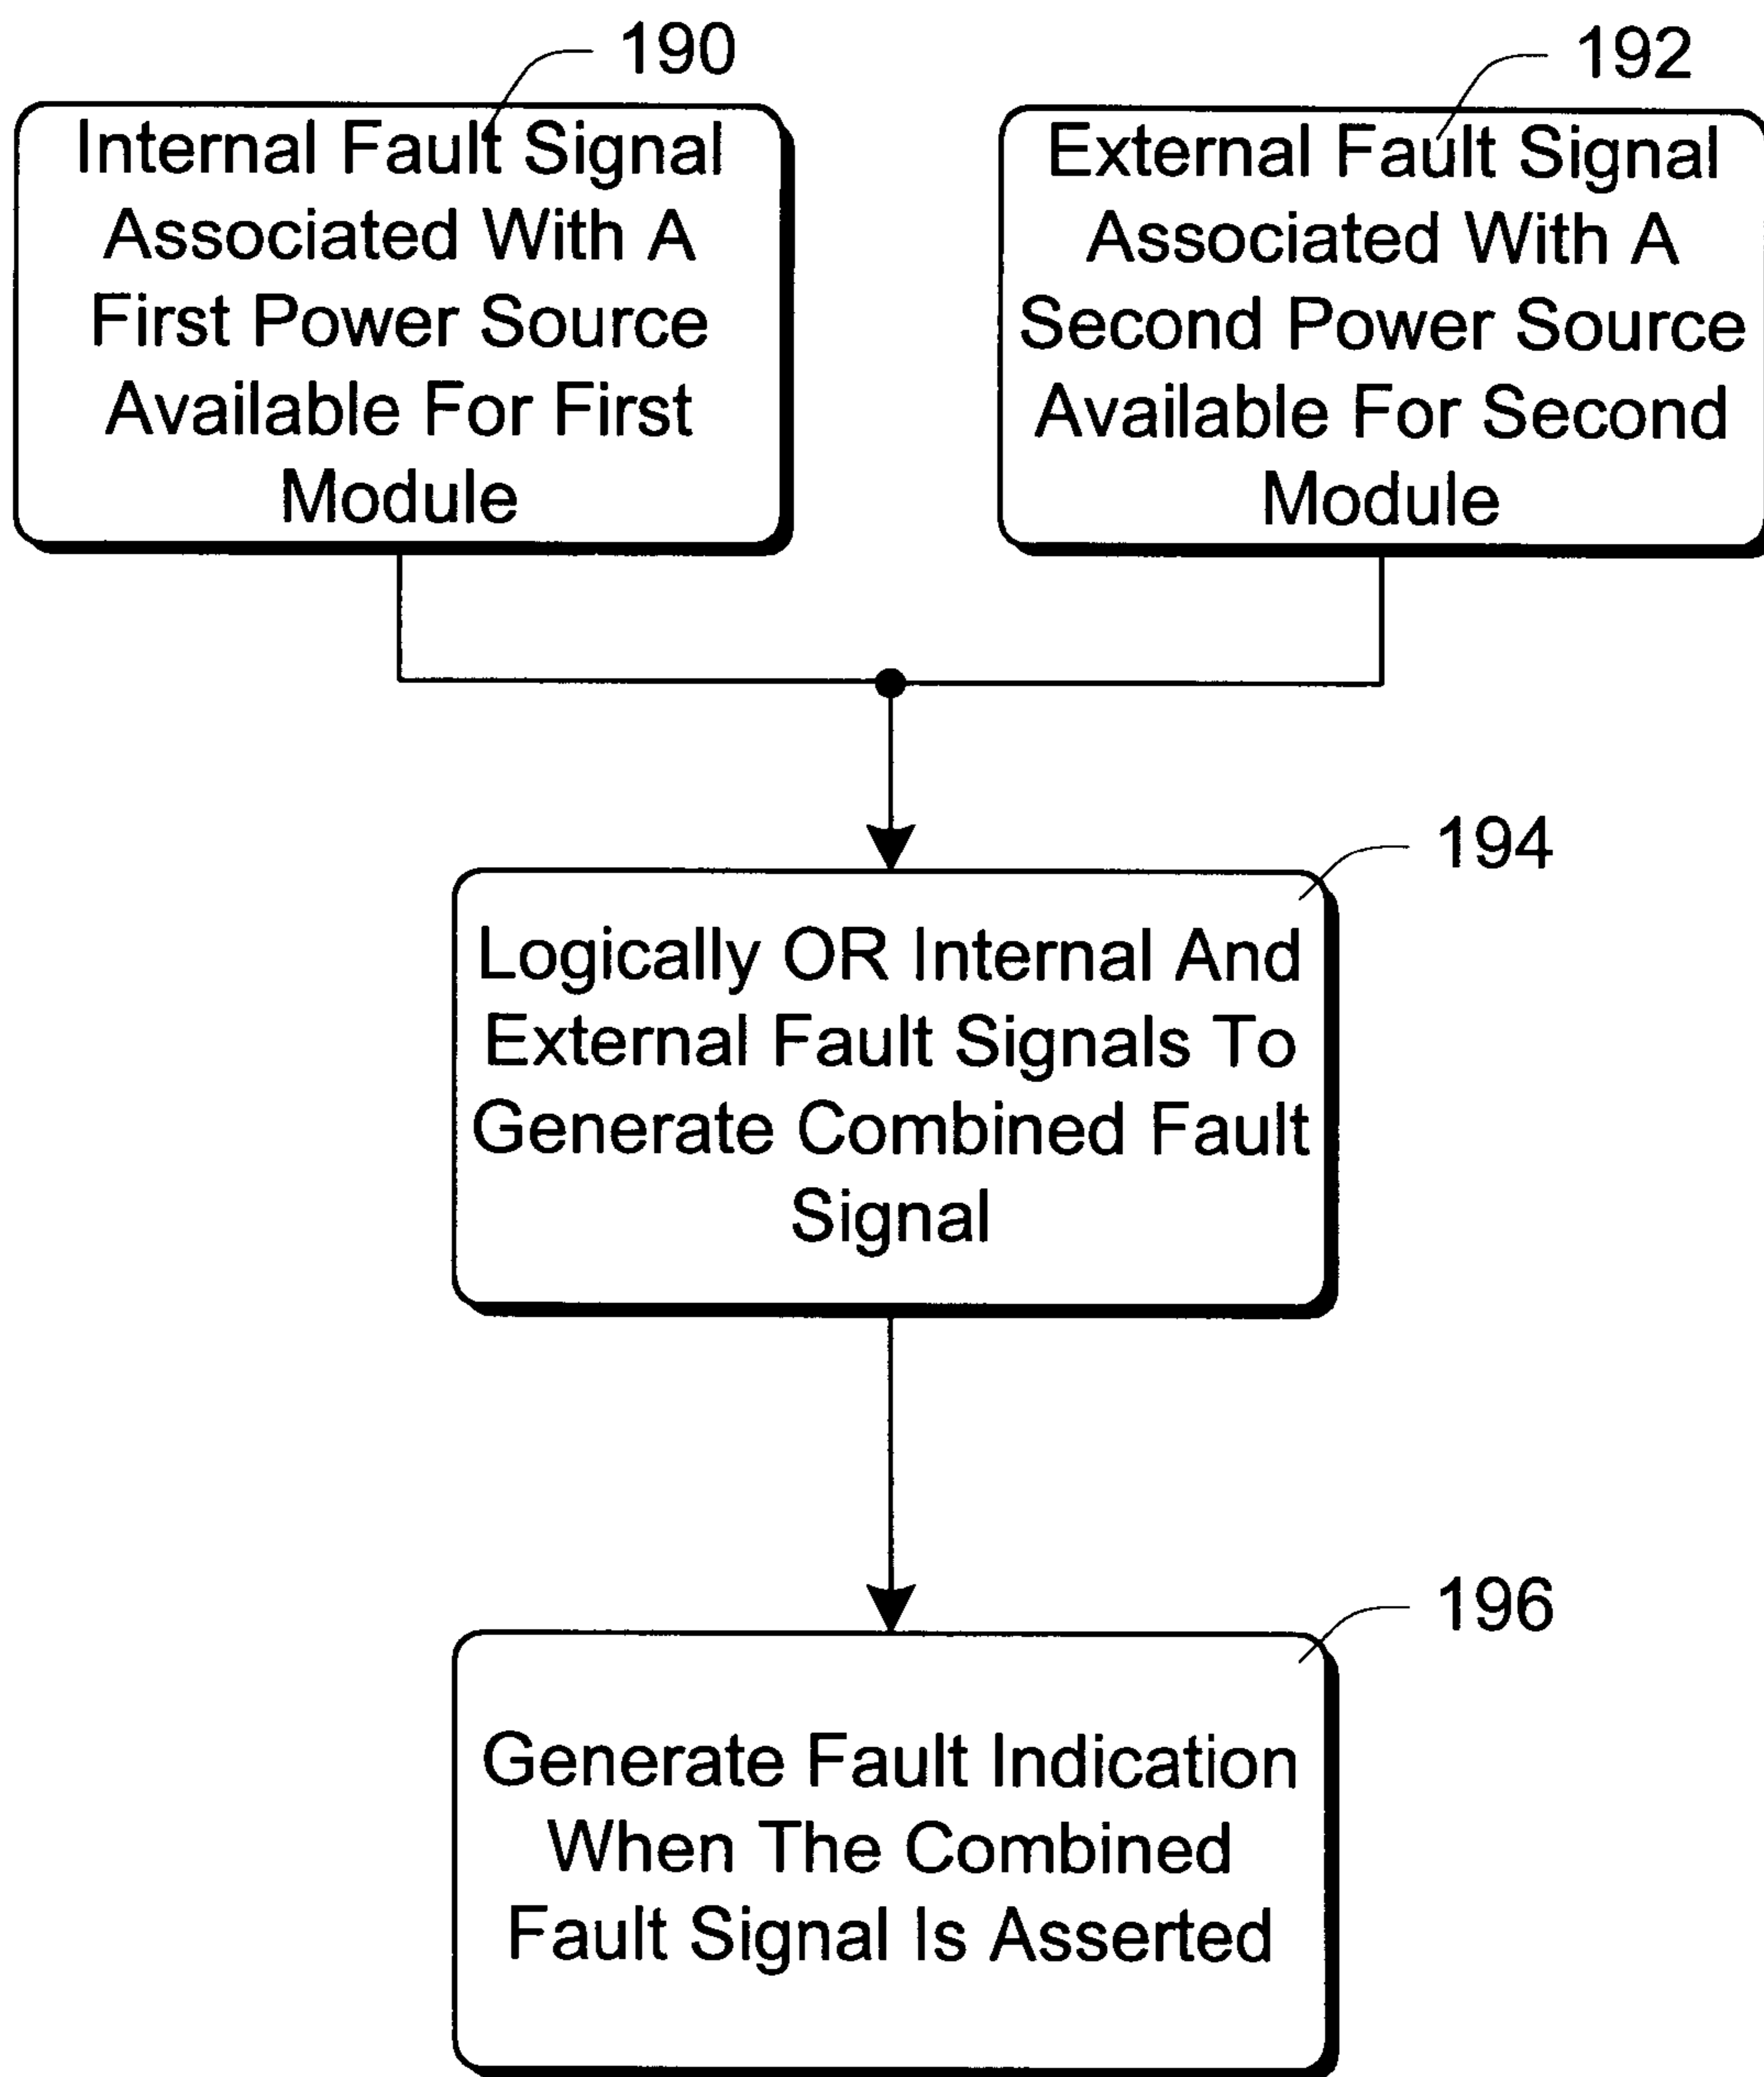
190

Internal Fault Signal Associated With A First Power Source Available For First Module

192

External Fault Signal Associated With A Second Power Source Available For Second Module

194

Logically OR Internal And External Fault Signals To Generate Combined Fault Signal

196

Generate Fault Indication When The Combined Fault Signal Is Asserted